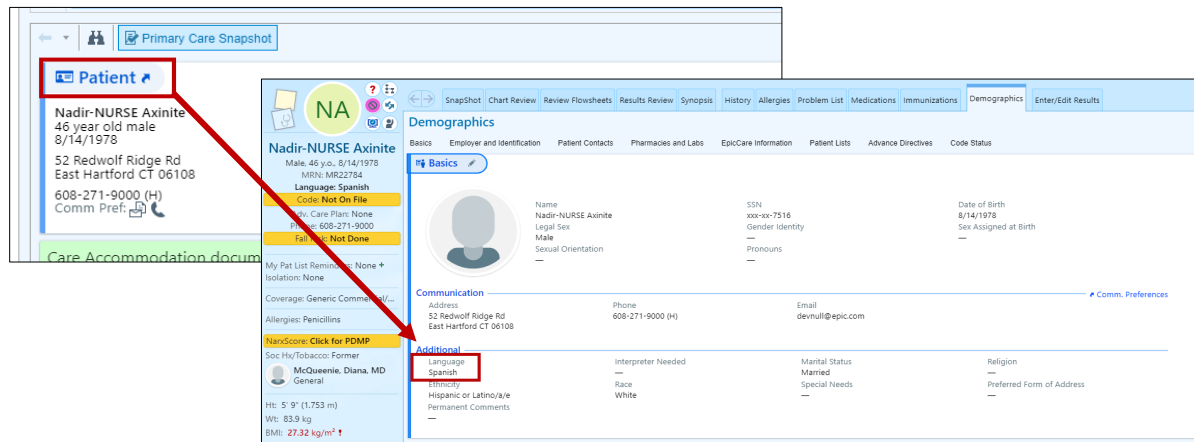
Primary Care Snapshot

Patient

Nadir-NURSE Axinite
46 year old male
8/14/1978

52 Redwolf Ridge Rd
East Hartford CT 06108

608-271-9000 (H)
Comm Pref:

Care Accommodation docum

NA

Nadir-NURSE Axinite
Male, 46 y.o., 8/14/1978
MRN: MR22784
Language: Spanish
Code: Not On File
Adv. Care Plan: None
Phone: 608-271-9000
Fall Risk: Not Done

My Pat List Reminders: None +
Isolation: None

Coverage: Generic Commercial/...

Allergies: Penicillins

NarxScore: Click for PDMP
Soc Hx/Tobacco: Former
McQueenie, Diana, MD
General

Ht: 5' 9" (1.753 m)
Wt: 83.9 kg
BMI: 27.32 kg/m² !

SnapShot | Chart Review | Review Flowsheets | Results Review | Synopsis | History | Allergies | Problem List | Medications | Immunizations | Demographics | Enter/Edit Results

Demographics

Basics | Employer and Identification | Patient Contacts | Pharmacies and Labs | EpicCare Information | Patient Lists | Advance Directives | Code Status

Basics

Name
Nadir-NURSE Axinite
Legal Sex
Male
Sexual Orientation
—

SSN
xxx-xx-7516
Gender Identity
—
Pronouns
—

Date of Birth
8/14/1978
Sex Assigned at Birth
—

Communication
Comm. Preferences

Address
52 Redwolf Ridge Rd
East Hartford CT 06108

Phone
608-271-9000 (H)

Email
devnull@epic.com

Additional

Language
Spanish
Ethnicity
Hispanic or Latino/a/e
Permanent Comments
—

Interpreter Needed
—
Race
White

Marital Status
Married
Special Needs
—

Religion
—
Preferred Form of Address
—